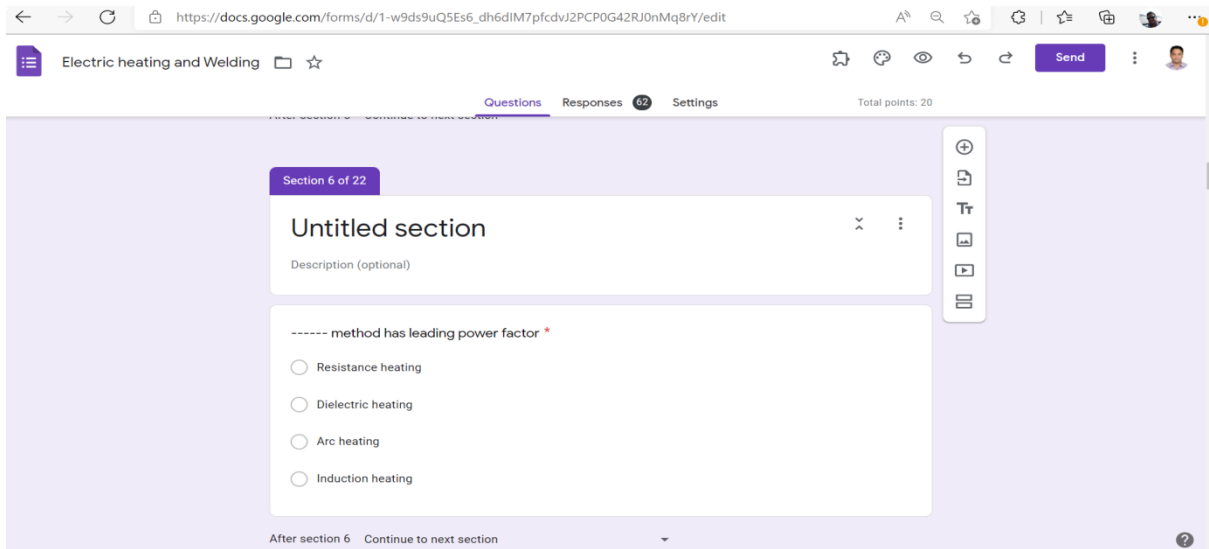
https://docs.google.com/forms/d/1-w9ds9uQ5Es6_dh6dIM7pfcdvJ2PCP0G42RJ0nMq8rY/edit

Electric heating and Welding

Send

Questions Responses 62 Settings

Total points: 20

After section 5 Continue to next section

Section 6 of 22

Untitled section

Description (optional)

------ method has leading power factor *

Resistance heating

Dielectric heating

Arc heating

Induction heating

After section 6 Continue to next section